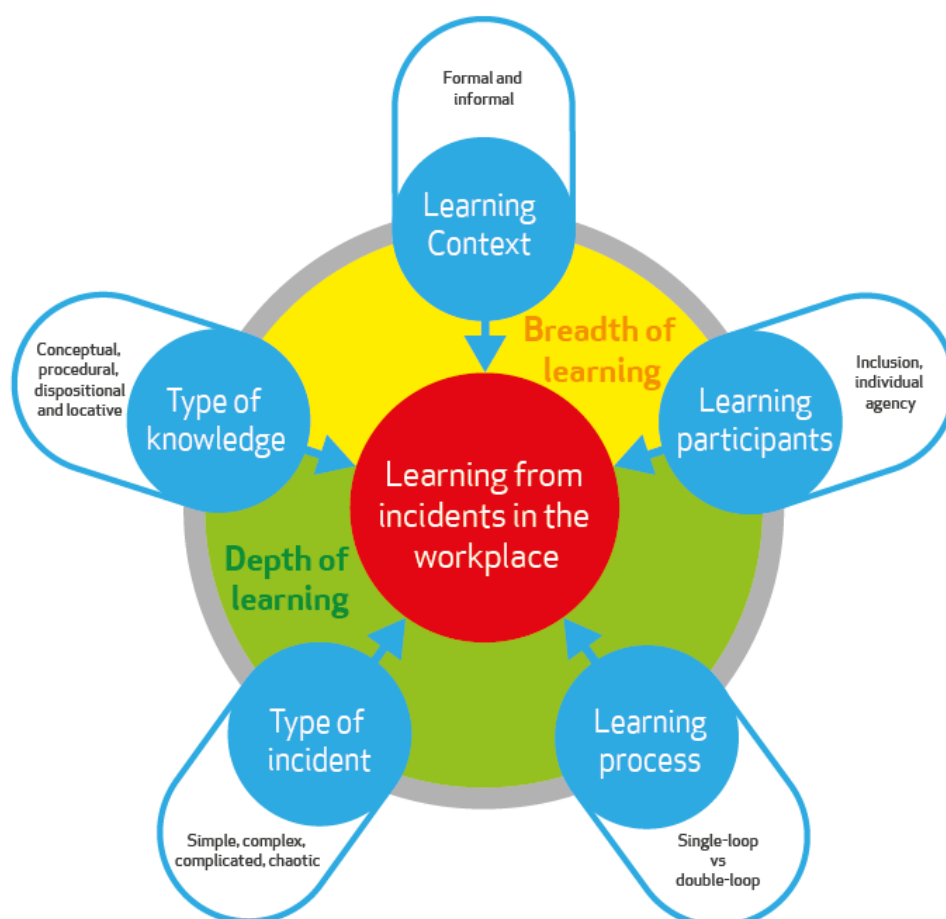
Formal and informal

Learning Context

Breadth of learning

Conceptual, procedural, dispositional and locative

Type of knowledge

Inclusion, individual agency

Learning participants

Learning from incidents in the workplace

Depth of learning

Type of incident

Simple, complex, complicated, chaotic

Learning process

Single-loop vs double-loop